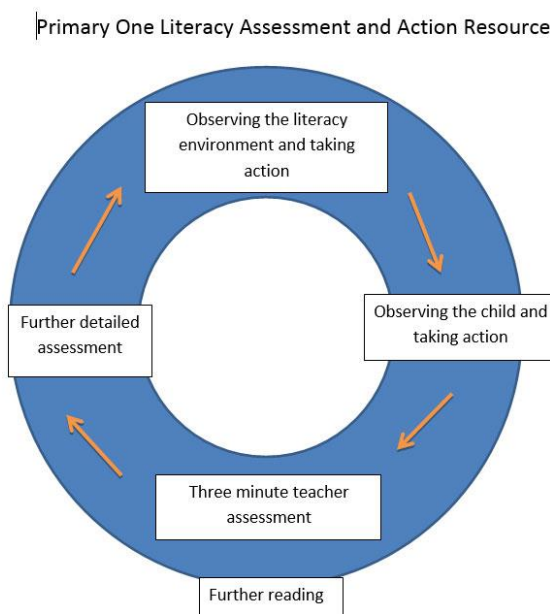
Primary One Literacy Assessment and Action Resource

Observing the literacy environment and taking action

Observing the child and taking action

Three minute teacher assessment

Further detailed assessment

Further reading